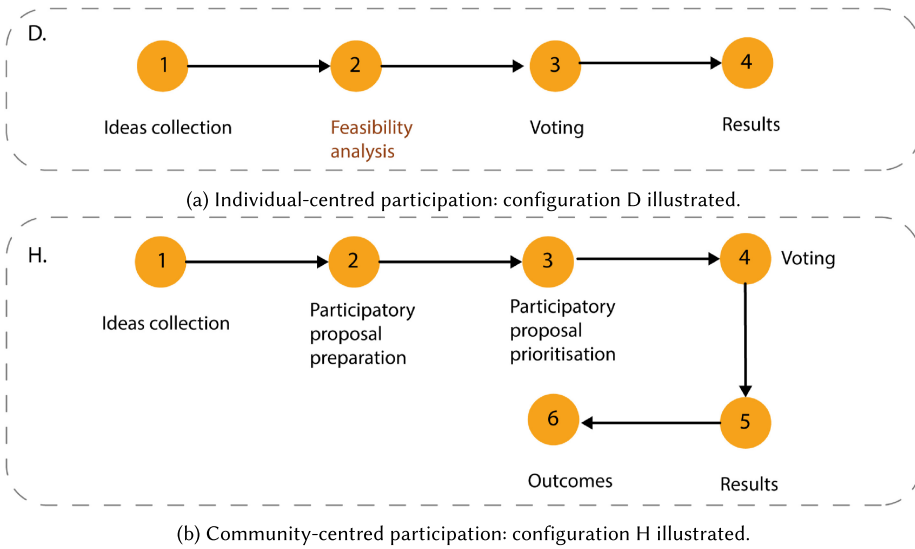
D.

1 2 3 4

Ideas collection

Feasibility analysis

Voting

Results

(a) Individual-centred participation: configuration D illustrated.

H.

1 2 3 4 Voting

Ideas collection

Participatory proposal preparation

Participatory proposal prioritisation

6 5

Outcomes

Results

(b) Community-centred participation: configuration H illustrated.